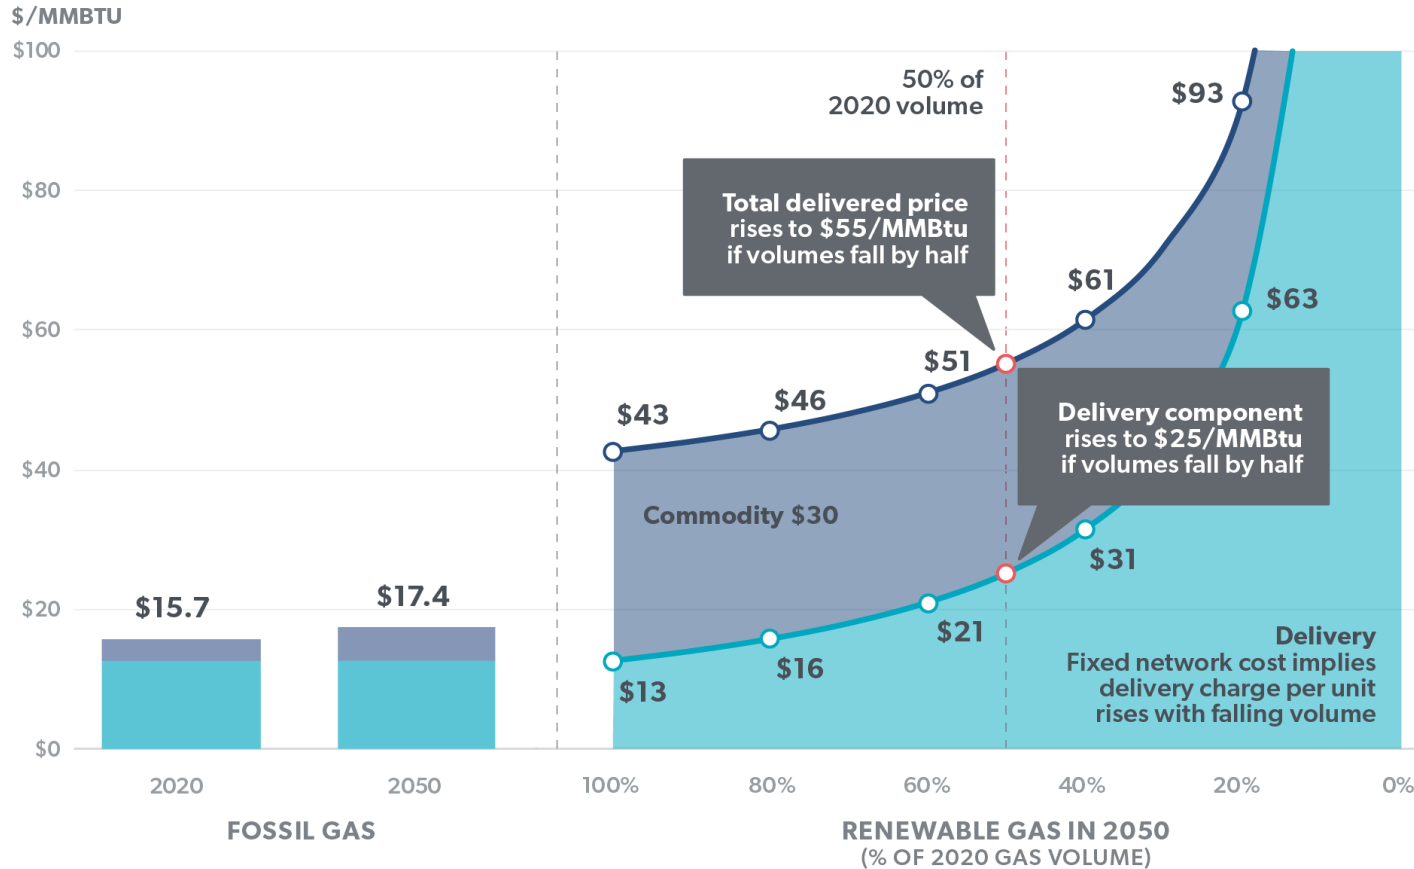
$/MMBTU

$100
$80
$60
$40
$20
$0

50% of 2020 volume

Total delivered price rises to $55/MMBtu if volumes fall by half

$93
$61
$63
$51
$46
$43

Delivery component rises to $25/MMBtu if volumes fall by half

Commodity $30

$31
$21
$16
$13

$15.7
$17.4

Delivery
Fixed network cost implies delivery charge per unit rises with falling volume

2020
2050
100%
80%
60%
40%
20%
0%

FOSSIL GAS

RENEWABLE GAS IN 2050
(% OF 2020 GAS VOLUME)